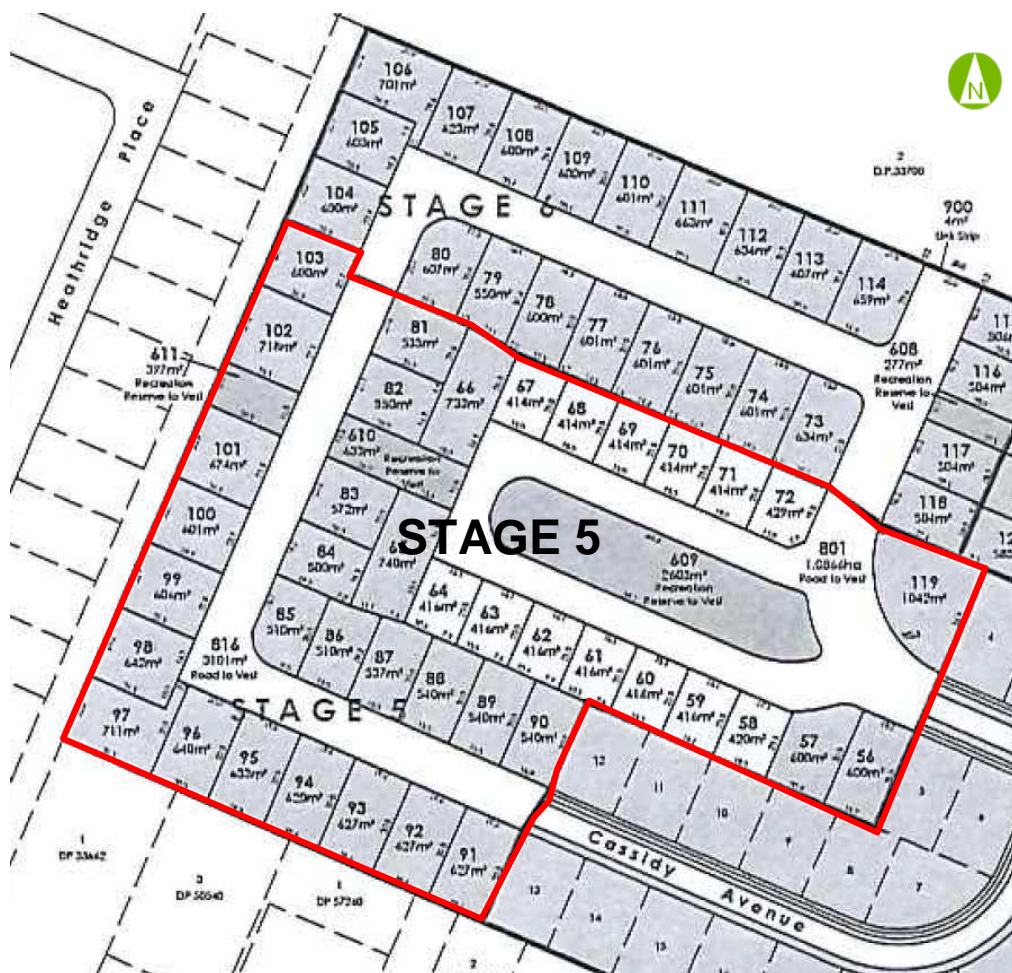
N

Heathridge Place

106
701m²

107
623m²

108
600m²

109
600m²

110
601m²

111
663m²

112
634m²

113
607m²

114
659m²

105
603m²

104
600m²

STAGE 6

2
D.P.33700

900
4m²
Link Strip

103
600m²

80
607m²

79
550m²

78
600m²

77
601m²

76
601m²

75
601m²

74
601m²

73
634m²

102
718m²

81
535m²

611
397m²
Recreation Reserve to Vest

608
277m²
Recreation Reserve to Vest

116
504m²

82
550m²

66
733m²

67
414m²

68
414m²

69
414m²

70
414m²

71
414m²

72
429m²

101
674m²

610
633m²
Recreation Reserve to Vest

117
504m²

118
504m²

83
572m²

100
601m²

STAGE 5

84
500m²

740m²

609
2603m²
Recreation Reserve to Vest

801
1.0866ha
Road to Vest

119
1042m²

99
606m²

64
416m²

63
416m²

62
416m²

61
416m²

60
416m²

59
416m²

58
420m²

57
600m²

56
600m²

85
510m²

86
510m²

87
537m²

88
540m²

89
540m²

90
540m²

98
642m²

816
3101m²
Road to Vest

STAGE 5

97
711m²

96
640m²

95
633m²

94
629m²

93
627m²

92
627m²

91
623m²

12

11

10

9

8

7

3

13

14

15

1
DP 33662

3
DP 50540

1
DP 57260

2

Cassidy Avenue